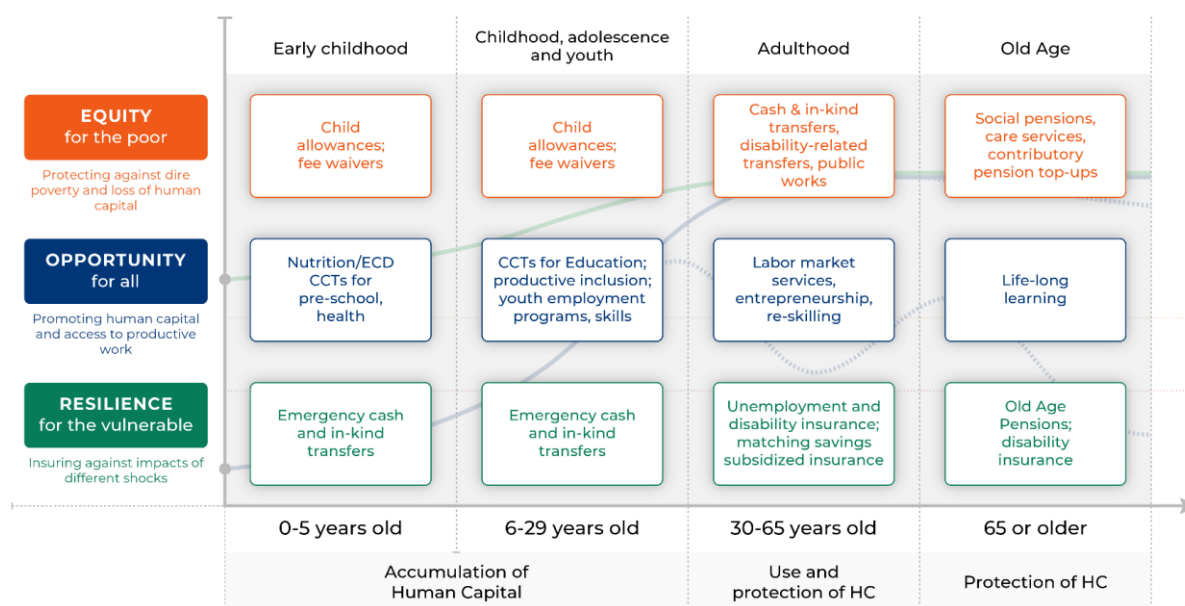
| | Early childhood | Childhood, adolescence and youth | Adulthood | Old Age |
|---|---|---|---|---|
| **EQUITY** for the poor — Protecting against dire poverty and loss of human capital | Child allowances; fee waivers | Child allowances; fee waivers | Cash & in-kind transfers, disability-related transfers, public works | Social pensions, care services, contributory pension top-ups |
| **OPPORTUNITY** for all — Promoting human capital and access to productive work | Nutrition/ECD CCTs for pre-school, health | CCTs for Education; productive inclusion; youth employment programs, skills | Labor market services, entrepreneurship, re-skilling | Life-long learning |
| **RESILIENCE** for the vulnerable — Insuring against impacts of different shocks | Emergency cash and in-kind transfers | Emergency cash and in-kind transfers | Unemployment and disability insurance; matching savings subsidized insurance | Old Age Pensions; disability insurance |
| | 0-5 years old | 6-29 years old | 30-65 years old | 65 or older |
| | Accumulation of Human Capital | | Use and protection of HC | Protection of HC |